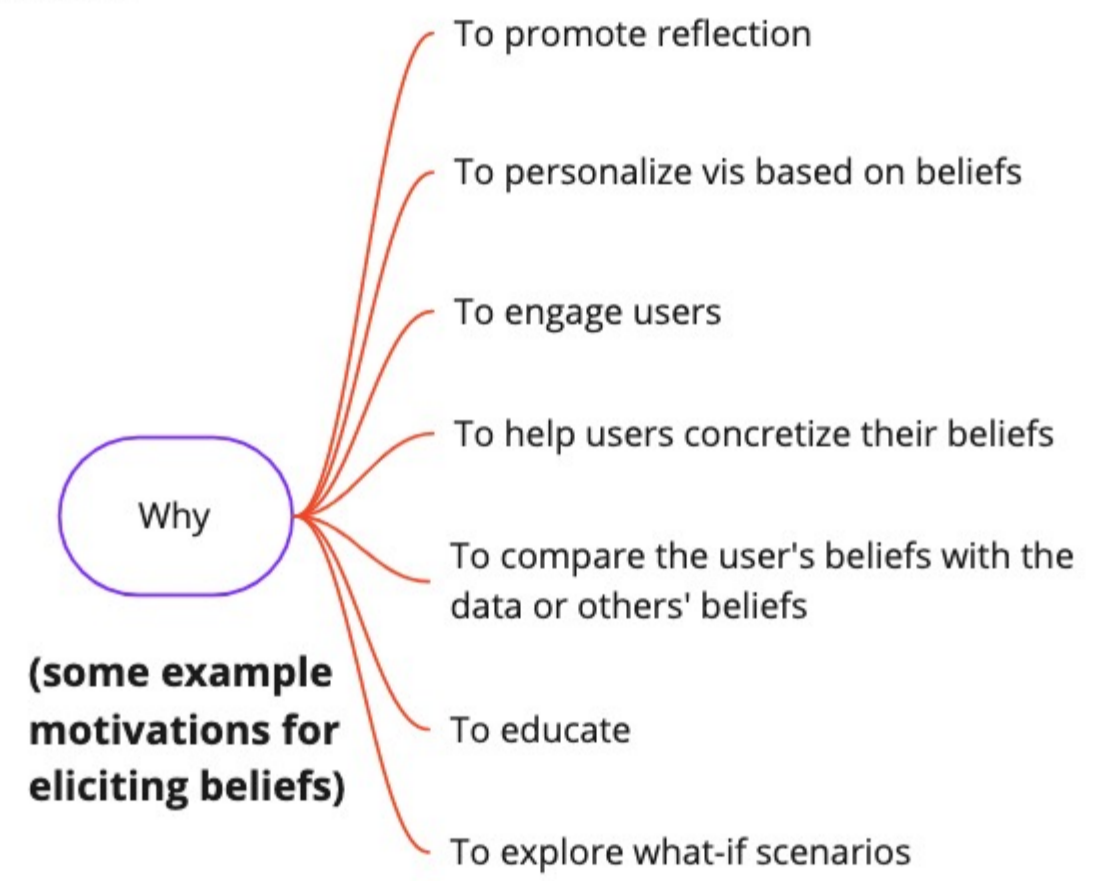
Why

(some example motivations for eliciting beliefs)

To promote reflection

To personalize vis based on beliefs

To engage users

To help users concretize their beliefs

To compare the user's beliefs with the data or others' beliefs

To educate

To explore what-if scenarios